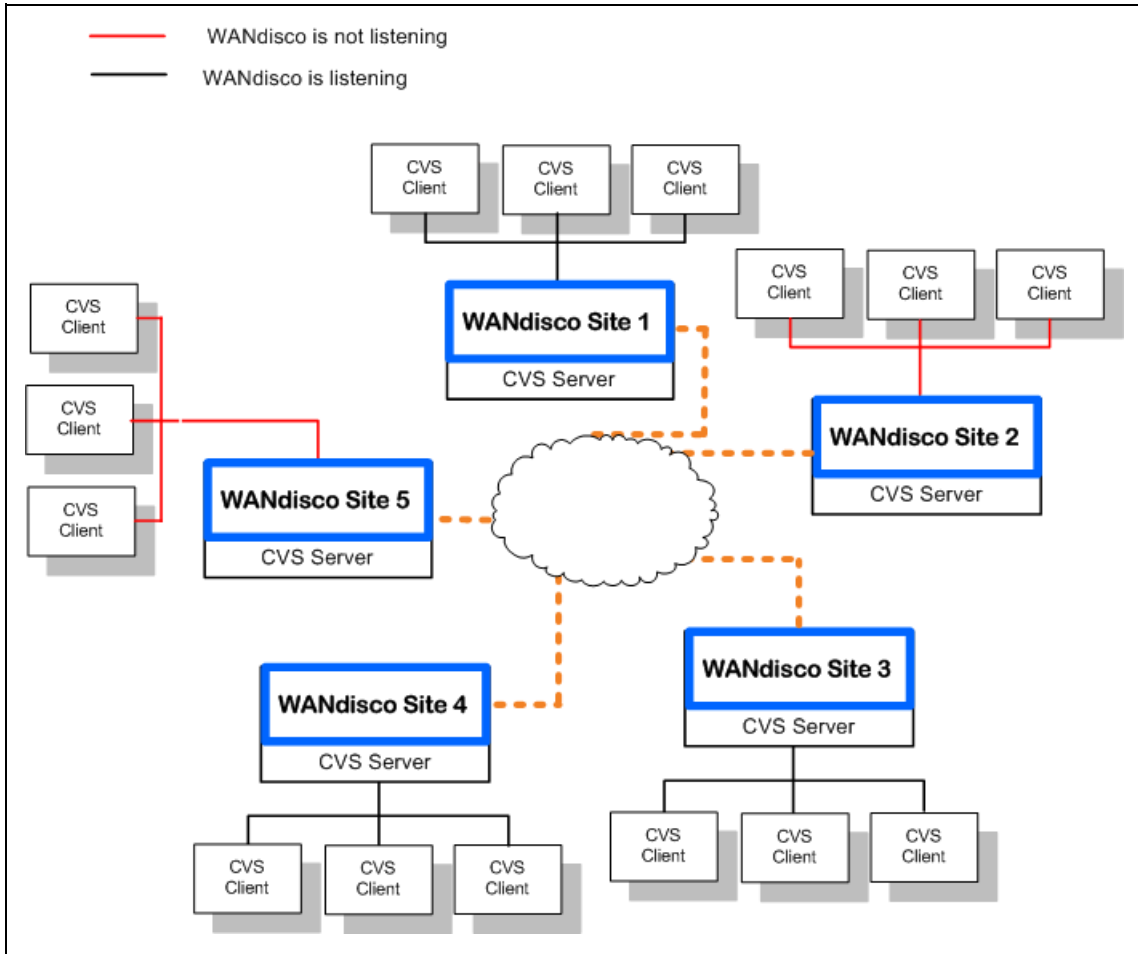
WANdisco is not listening

WANdisco is listening

CVS Client

CVS Client

CVS Client

WANdisco Site 1

CVS Server

CVS Client

CVS Client

CVS Client

WANdisco Site 2

CVS Server

CVS Client

CVS Client

CVS Client

WANdisco Site 5

CVS Server

WANdisco Site 4

CVS Server

WANdisco Site 3

CVS Server

CVS Client

CVS Client

CVS Client

CVS Client

CVS Client

CVS Client